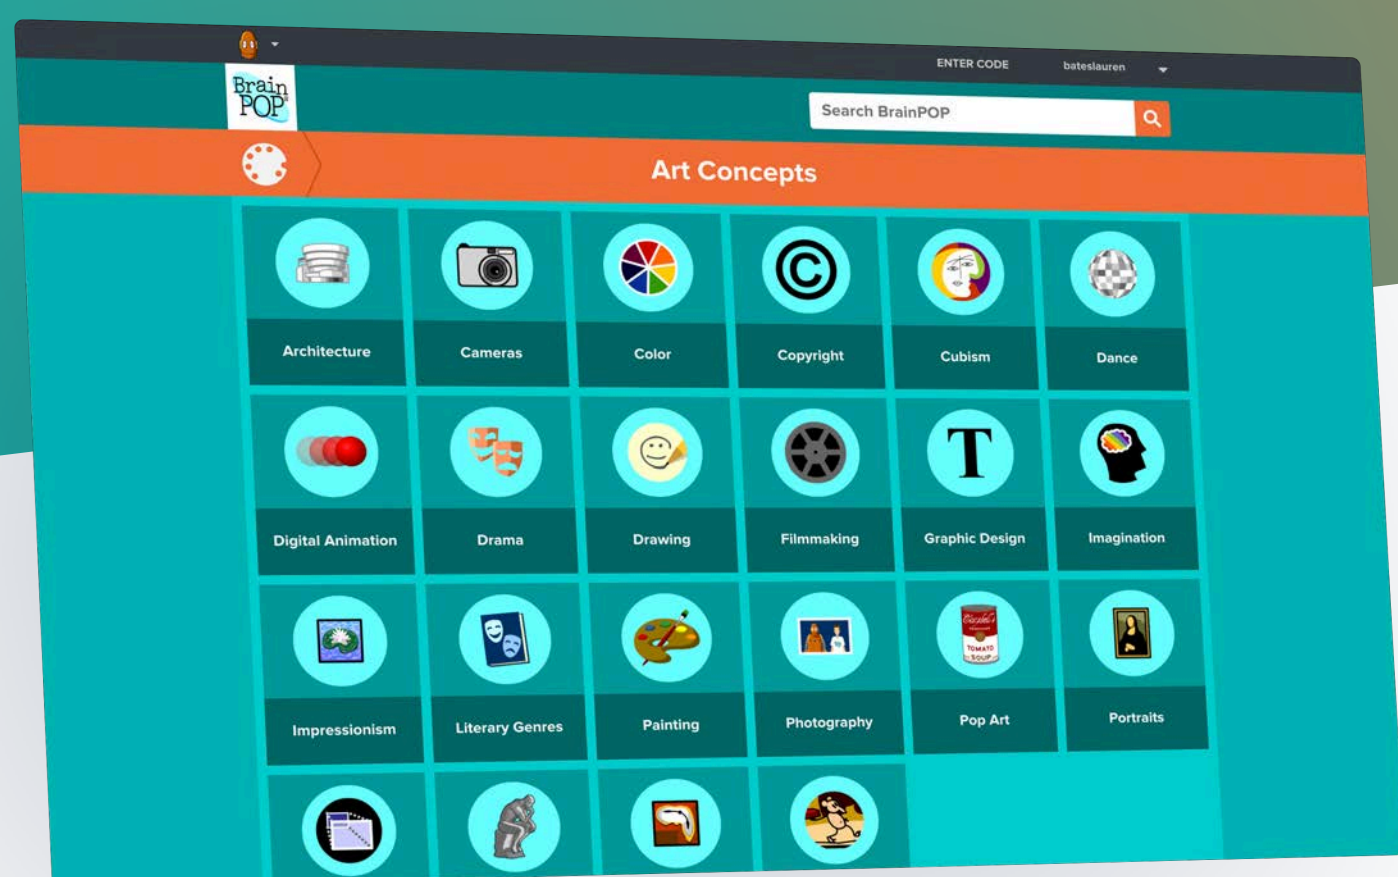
ENTER CODE
bateslauren

Brain POP

Search BrainPOP

Art Concepts

Architecture
Cameras
Color
Copyright
Cubism
Dance

Digital Animation
Drama
Drawing
Filmmaking
Graphic Design
Imagination

Impressionism
Literary Genres
Painting
Photography
Pop Art
Portraits